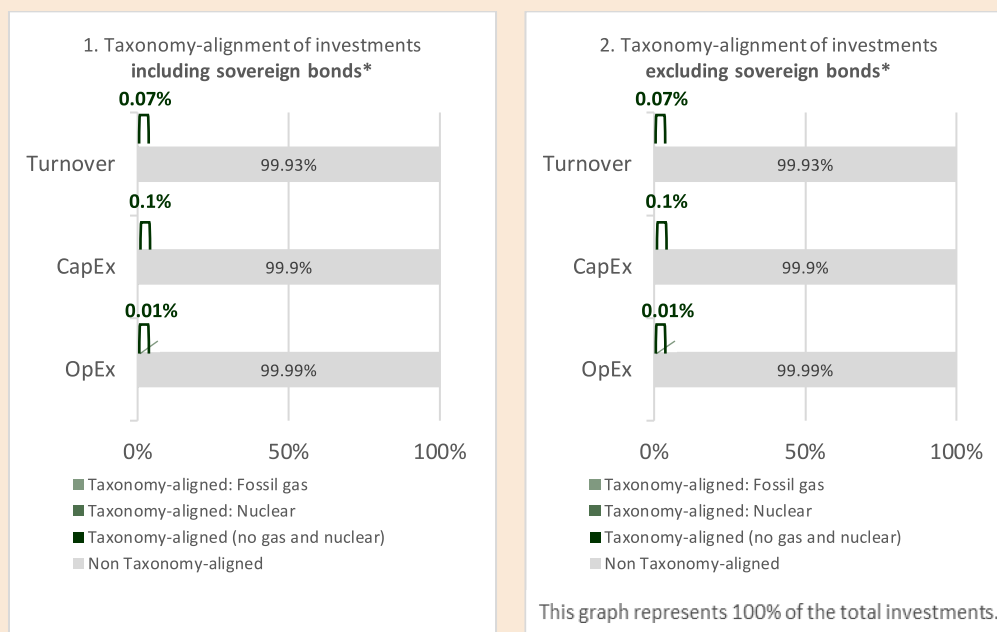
1. Taxonomy-alignment of investments
**including sovereign bonds***

0.07%

Turnover

99.93%

0.1%

CapEx

99.9%

0.01%

OpEx

99.99%

0%

50%

100%

Taxonomy-aligned: Fossil gas

Taxonomy-aligned: Nuclear

Taxonomy-aligned (no gas and nuclear)

Non Taxonomy-aligned

2. Taxonomy-alignment of investments
**excluding sovereign bonds***

0.07%

Turnover

99.93%

0.1%

CapEx

99.9%

0.01%

OpEx

99.99%

0%

50%

100%

Taxonomy-aligned: Fossil gas

Taxonomy-aligned: Nuclear

Taxonomy-aligned (no gas and nuclear)

Non Taxonomy-aligned

This graph represents 100% of the total investments.